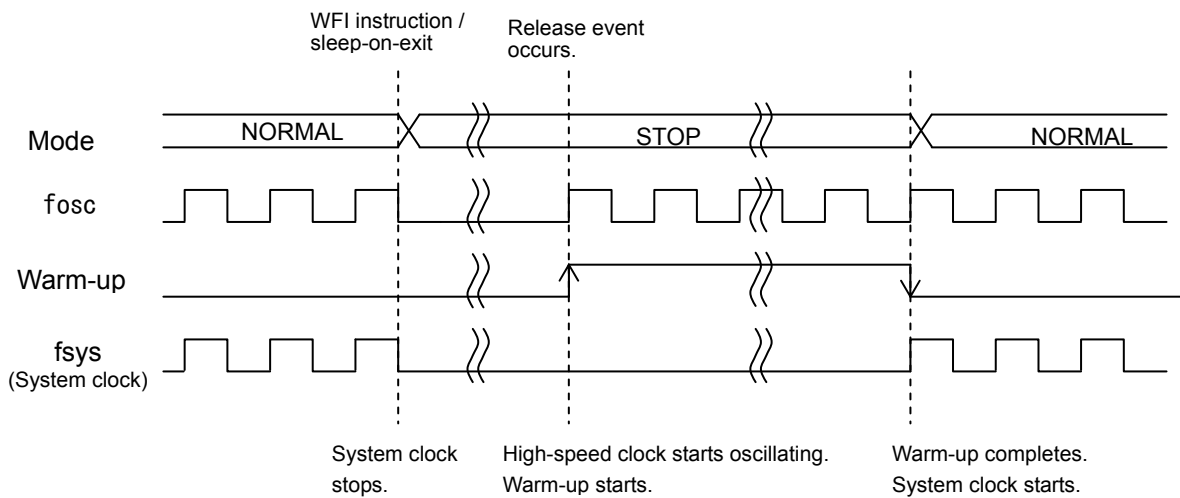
WFI instruction / sleep-on-exit

Release event occurs.

Mode

NORMAL

STOP

NORMAL

fosc

Warm-up

fsys
(System clock)

System clock stops.

High-speed clock starts oscillating. Warm-up starts.

Warm-up completes. System clock starts.